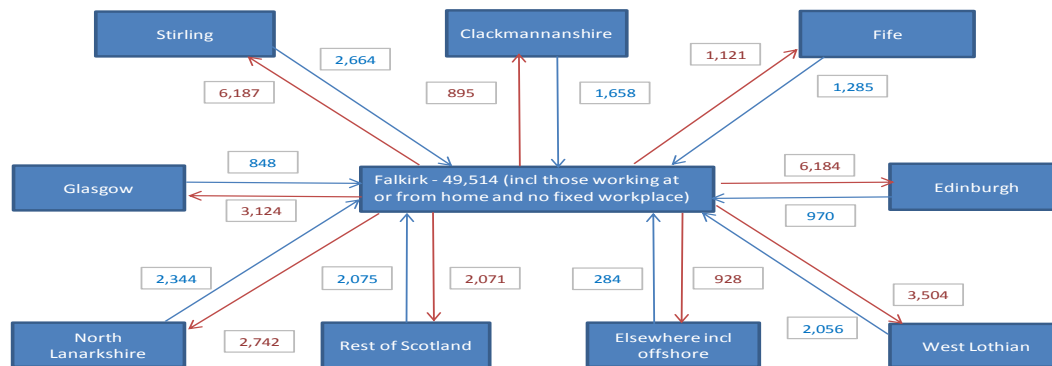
Stirling

2,664

6,187

Clackmannanshire

895

1,658

Fife

1,121

1,285

Glasgow

848

3,124

Falkirk - 49,514 (incl those working at or from home and no fixed workplace)

6,184

Edinburgh

970

2,344

2,075

2,071

284

928

3,504

2,056

North Lanarkshire

2,742

Rest of Scotland

Elsewhere incl offshore

West Lothian